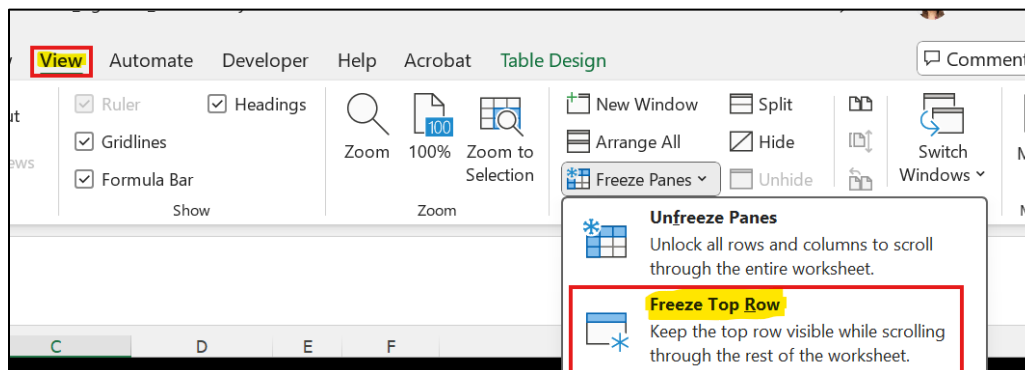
View Automate Developer Help Acrobat Table Design

Comment

ut

ews

Ruler

Headings

Gridlines

Formula Bar

Show

Zoom

100%

Zoom to Selection

Zoom

New Window

Arrange All

Freeze Panes

Split

Hide

Unhide

Switch Windows

Unfreeze Panes
Unlock all rows and columns to scroll through the entire worksheet.

Freeze Top Row
Keep the top row visible while scrolling through the rest of the worksheet.

C D E F